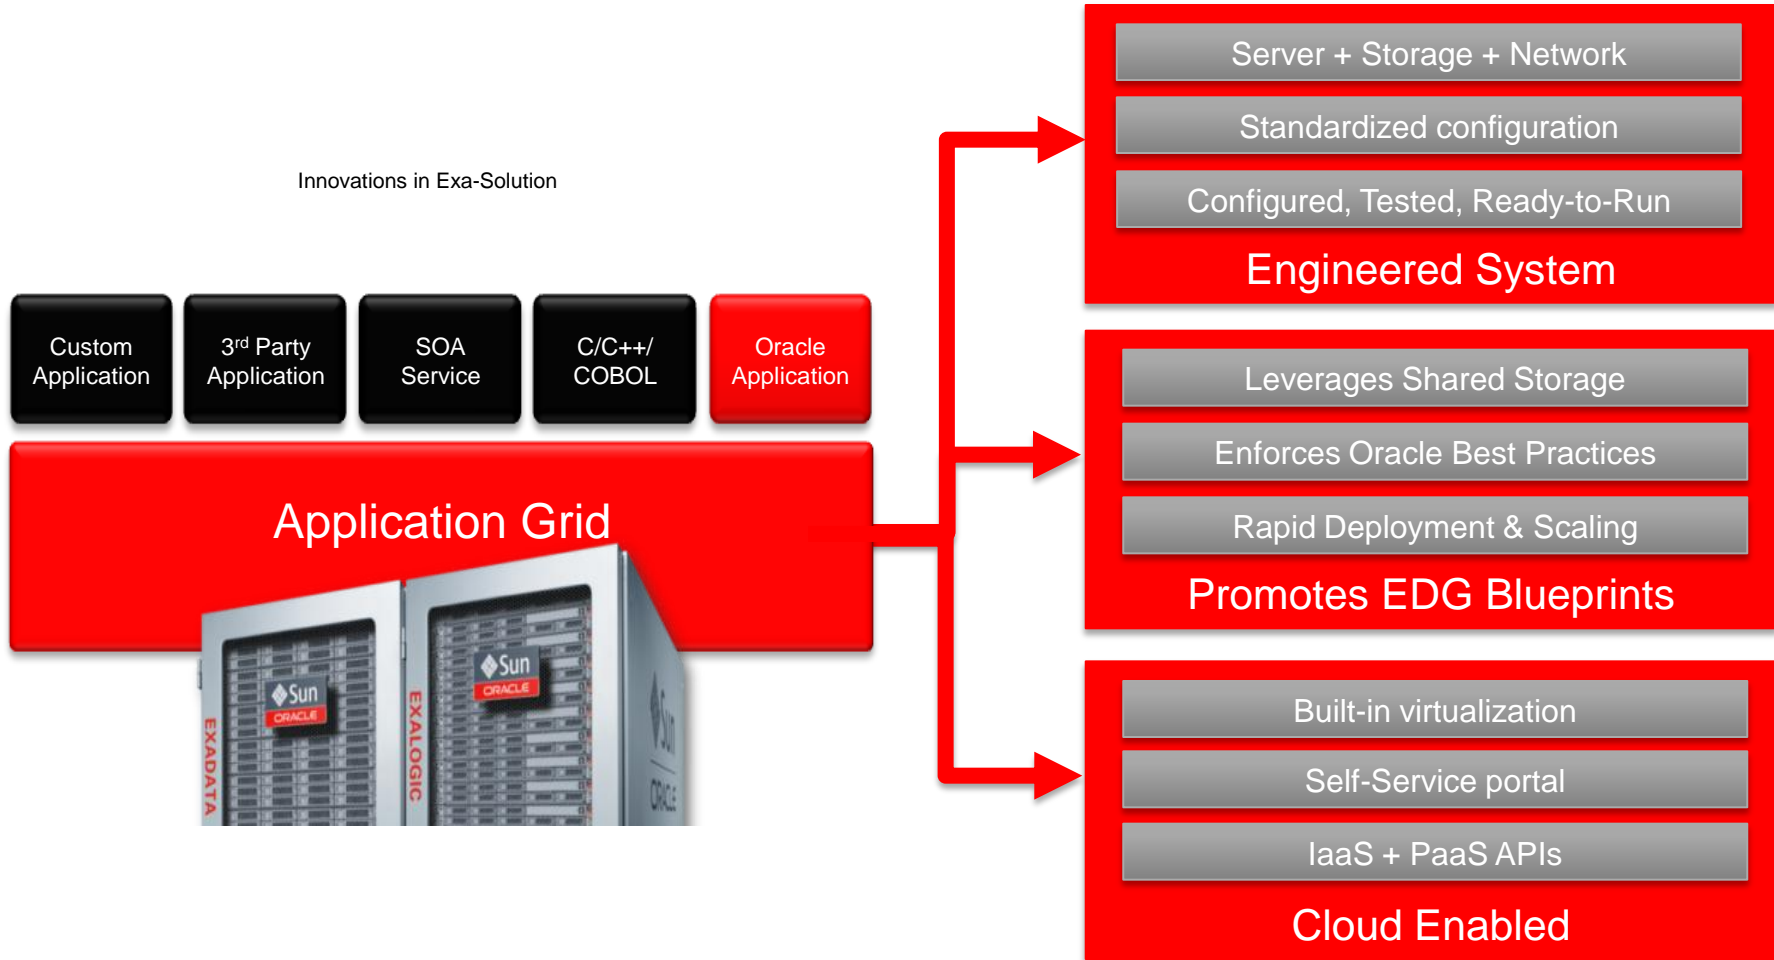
Innovations in Exa-Solution

Custom Application

3$^{rd}$ Party Application

SOA Service

C/C++/ COBOL

Oracle Application

Application Grid

Sun ORACLE

EXADATA

Sun ORACLE

EXALOGIC

Sun ORACLE

Server + Storage + Network

Standardized configuration

Configured, Tested, Ready-to-Run

Engineered System

Leverages Shared Storage

Enforces Oracle Best Practices

Rapid Deployment & Scaling

Promotes EDG Blueprints

Built-in virtualization

Self-Service portal

IaaS + PaaS APIs

Cloud Enabled